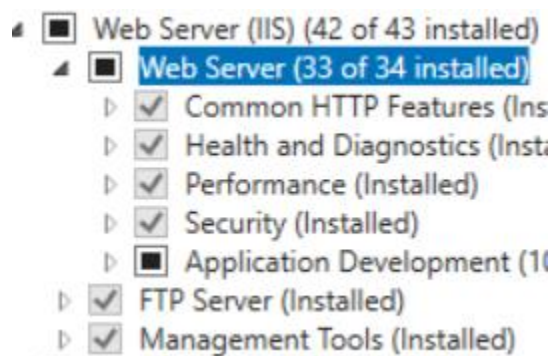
Web Server (IIS) (42 of 43 installed)
Web Server (33 of 34 installed)
Common HTTP Features (Ins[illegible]
Health and Diagnostics (Inst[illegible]
Performance (Installed)
Security (Installed)
Application Development (1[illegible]
FTP Server (Installed)
Management Tools (Installed)